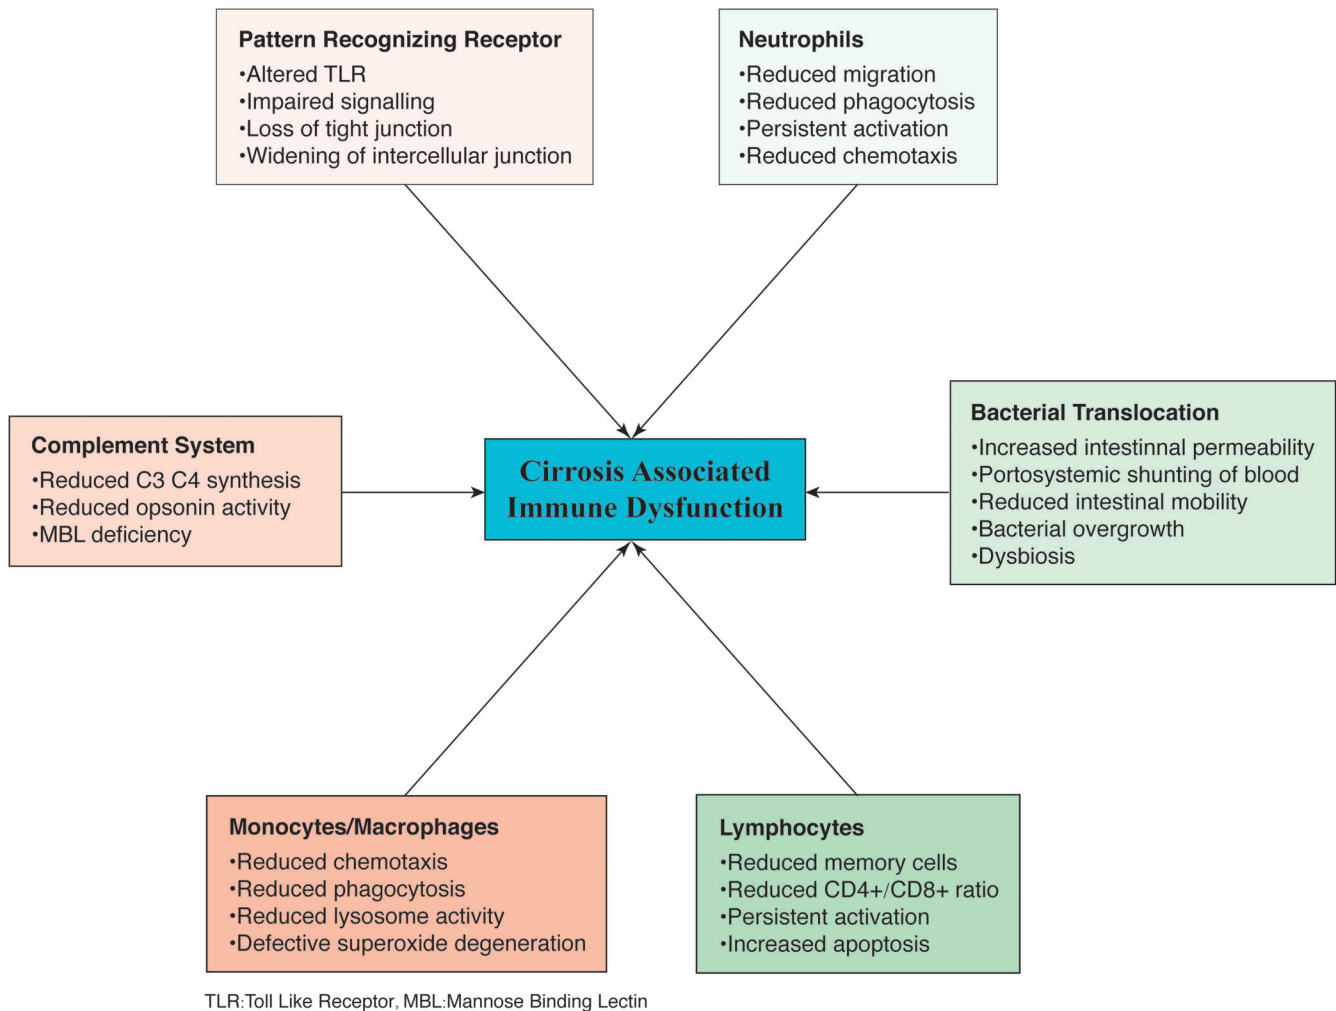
Pattern Recognizing Receptor
•Altered TLR
•Impaired signalling
•Loss of tight junction
•Widening of intercellular junction

Neutrophils
•Reduced migration
•Reduced phagocytosis
•Persistent activation
•Reduced chemotaxis

Complement System
•Reduced C3 C4 synthesis
•Reduced opsonin activity
•MBL deficiency

Cirrosis Associated Immune Dysfunction

Bacterial Translocation
•Increased intestinnal permeability
•Portosystemic shunting of blood
•Reduced intestinal mobility
•Bacterial overgrowth
•Dysbiosis

Monocytes/Macrophages
•Reduced chemotaxis
•Reduced phagocytosis
•Reduced lysosome activity
•Defective superoxide degeneration

Lymphocytes
•Reduced memory cells
•Reduced CD4+/CD8+ ratio
•Persistent activation
•Increased apoptosis

TLR:Toll Like Receptor, MBL:Mannose Binding Lectin